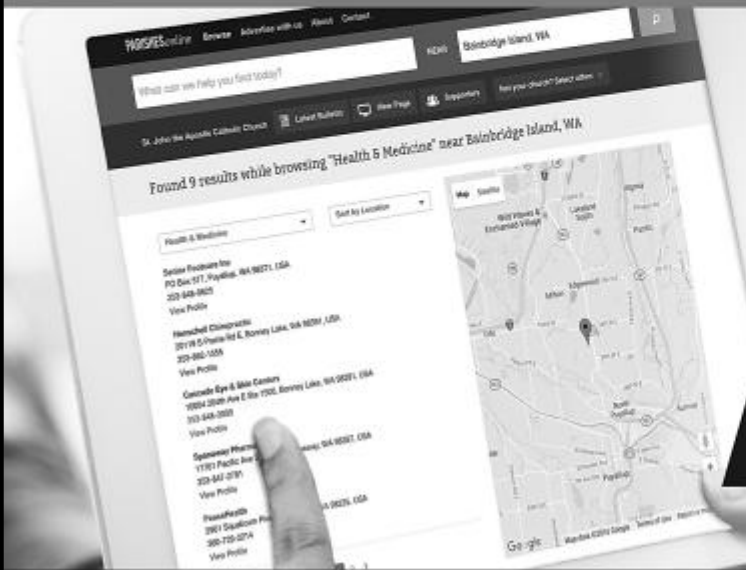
PARISHESonline Browse Advertise with us About Contact

What can we help you find today?

NEAR Bainbridge Island, WA

St. John the Apostle Catholic Church Latest Bulletin View Page Supporters Not your church? Select another

Found 9 results while browsing "Health & Medicine" near Bainbridge Island, WA

Health & Medicine

Sort by Location

Senior Footcare Inc
PO Box 577, Puyallup, WA 98371, USA
253-848-0625
View Profile

Hanschell Chiropractic
20116 S Prairie Rd E, Bonney Lake, WA 98391, USA
253-862-1555
View Profile

Cascade Eye & Skin Centers
10004 204th Ave E Ste 1500, Bonney Lake, WA 98391, USA
253-848-3000
View Profile

Sp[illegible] Pharm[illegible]
11701 Pacific Ave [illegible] WA 98367, USA
253-847-3791
View Profile

PeaceHealth
3901 Sq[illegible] WA 98275, USA
360-733-0014
View Profile

Map Satellite

Wild Waves & Enchanted Village

Lakeland South

Milton

Edgewood

North Puyallup

Puyallup

Google Map data ©2015 Google Terms of Use Report a map error